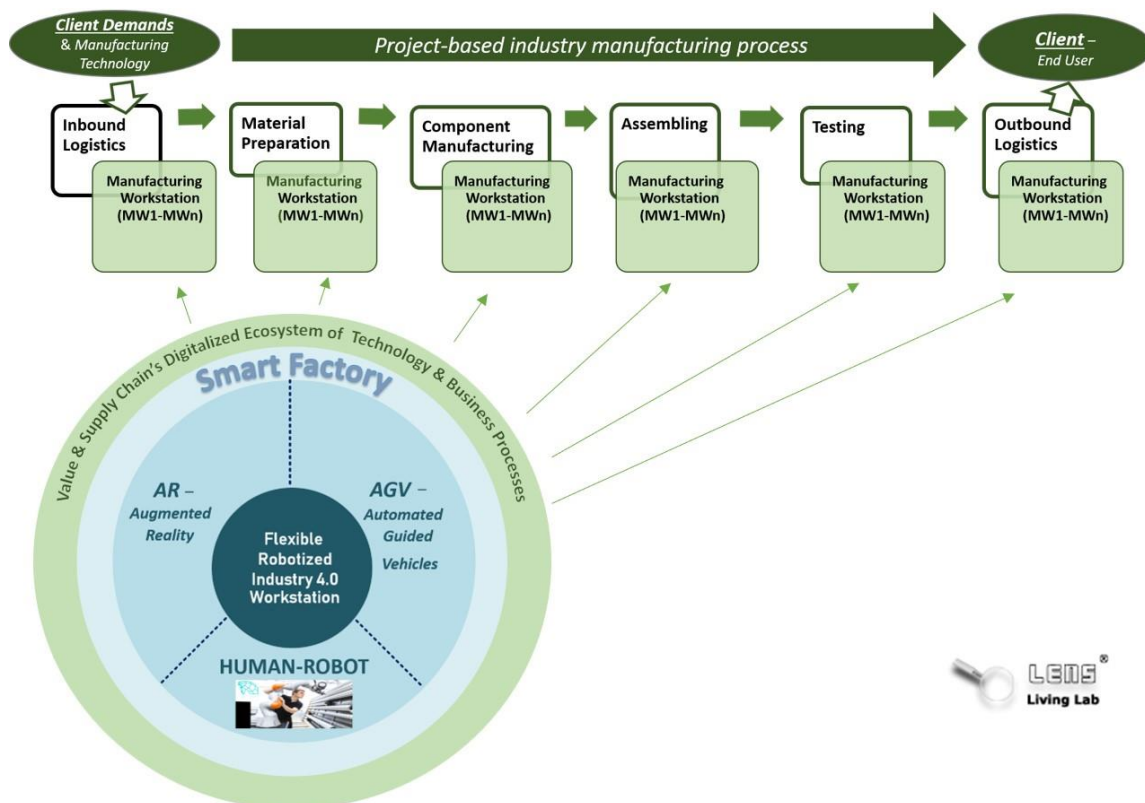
Client Demands & Manufacturing Technology

Project-based industry manufacturing process

Client – End User

Inbound Logistics
Manufacturing Workstation (MW1-MWn)

Material Preparation
Manufacturing Workstation (MW1-MWn)

Component Manufacturing
Manufacturing Workstation (MW1-MWn)

Assembling
Manufacturing Workstation (MW1-MWn)

Testing
Manufacturing Workstation (MW1-MWn)

Outbound Logistics
Manufacturing Workstation (MW1-MWn)

Value & Supply Chain's Digitalized Ecosystem of Technology & Business Processes

Smart Factory

AR – Augmented Reality

AGV – Automated Guided Vehicles

Flexible Robotized Industry 4.0 Workstation

HUMAN-ROBOT

LENS®
Living Lab